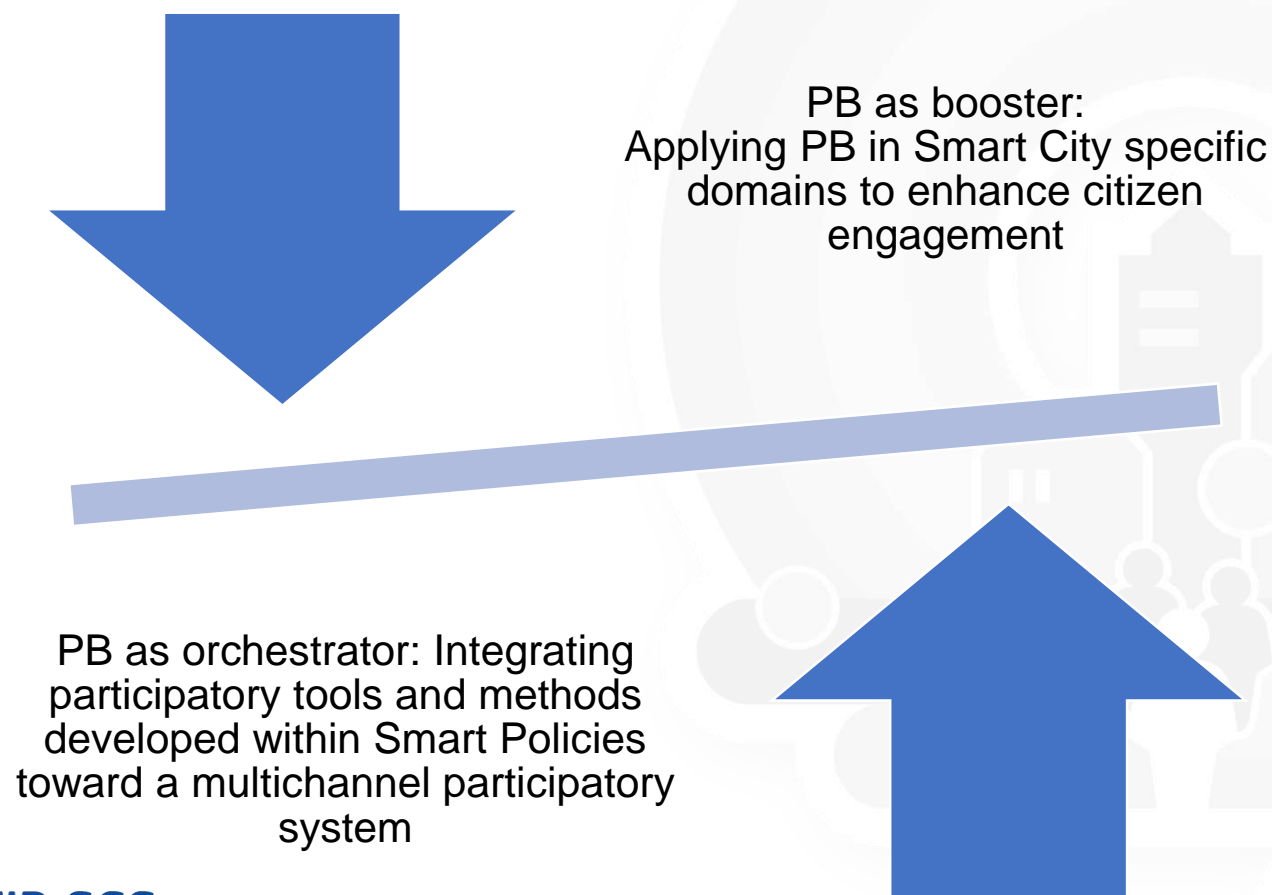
PB as booster:
Applying PB in Smart City specific domains to enhance citizen engagement

PB as orchestrator: Integrating participatory tools and methods developed within Smart Policies toward a multichannel participatory system

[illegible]